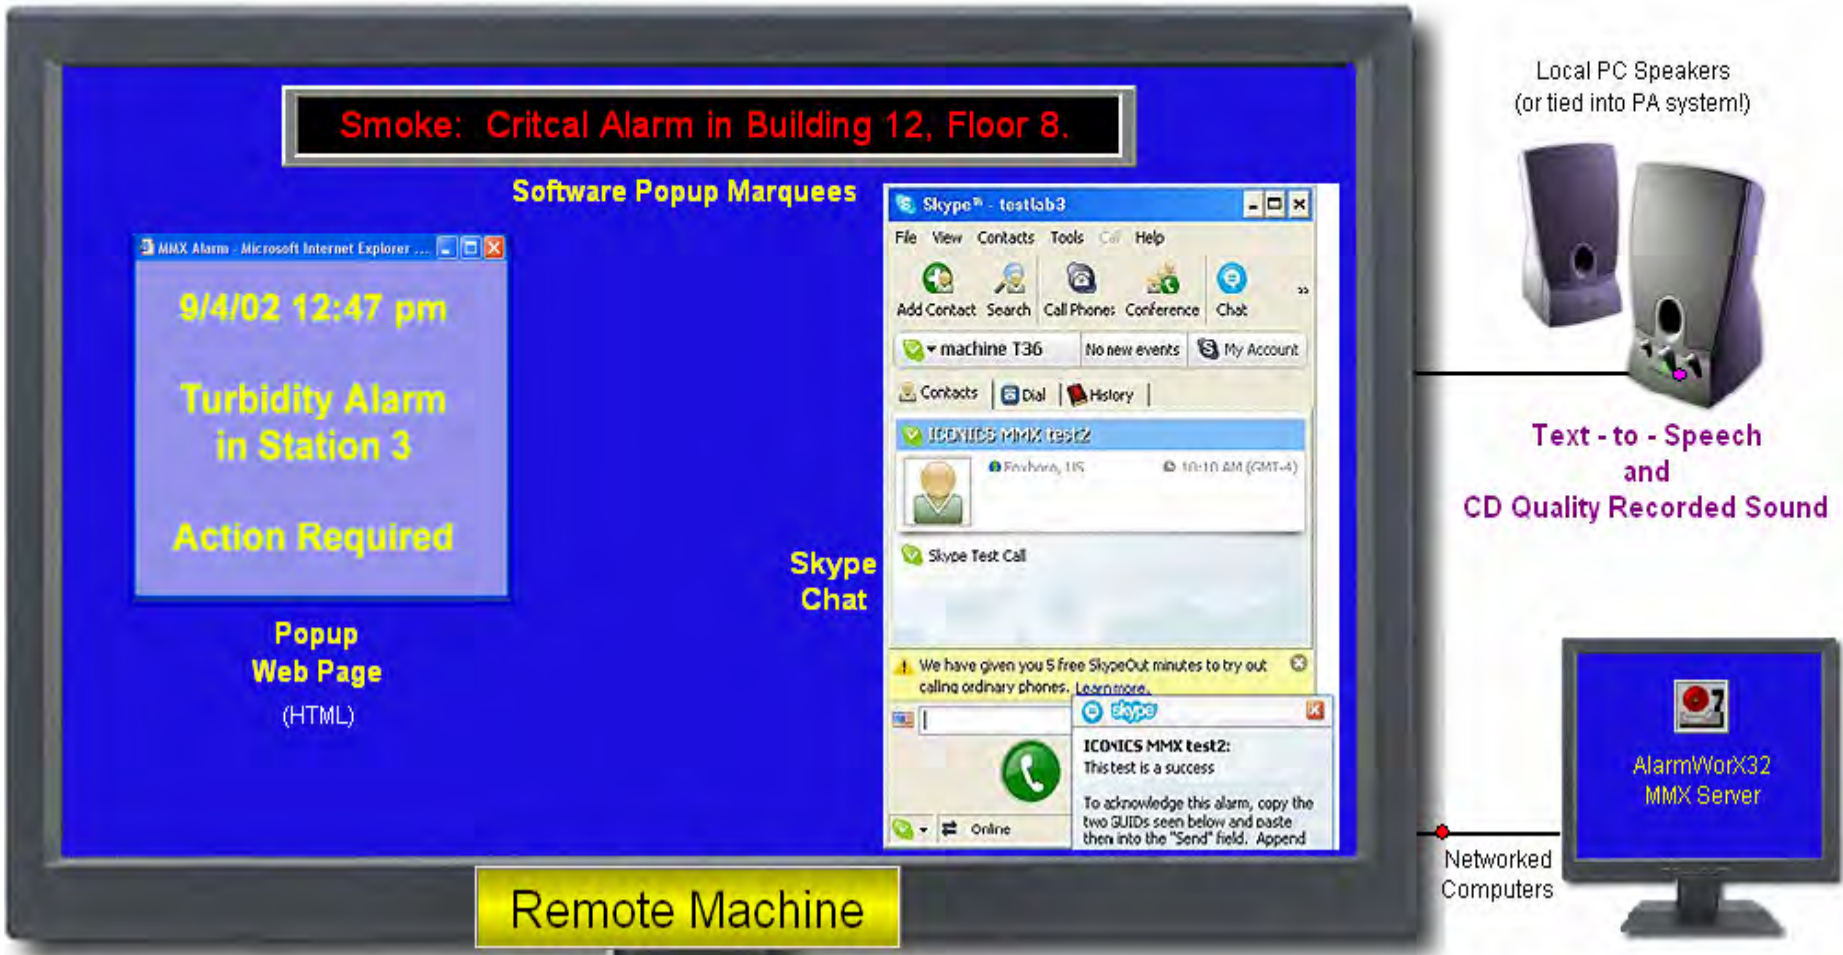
Smoke: Critcal Alarm in Building 12, Floor 8.

Software Popup Marquees

MMX Alarm - Microsoft Internet Explorer ...

9/4/02 12:47 pm

Turbidity Alarm in Station 3

Action Required

Popup Web Page (HTML)

Skype™ - testlab3

File View Contacts Tools Call Help

Add Contact Search Call Phones Conference Chat

machine T36 No new events My Account

Contacts Dial History

ICONICS MMX test2

Foxboro, US 10:10 AM (GMT-4)

Skype Test Call

We have given you 5 free SkypeOut minutes to try out calling ordinary phones. Learn more.

skype

ICONICS MMX test2:
This test is a success

To acknowledge this alarm, copy the two GUIDs seen below and paste them into the "Send" field. Append

Online

Skype Chat

Local PC Speakers (or tied into PA system!)

Text - to - Speech and CD Quality Recorded Sound

AlarmWorX32 MMX Server

Networked Computers

Remote Machine